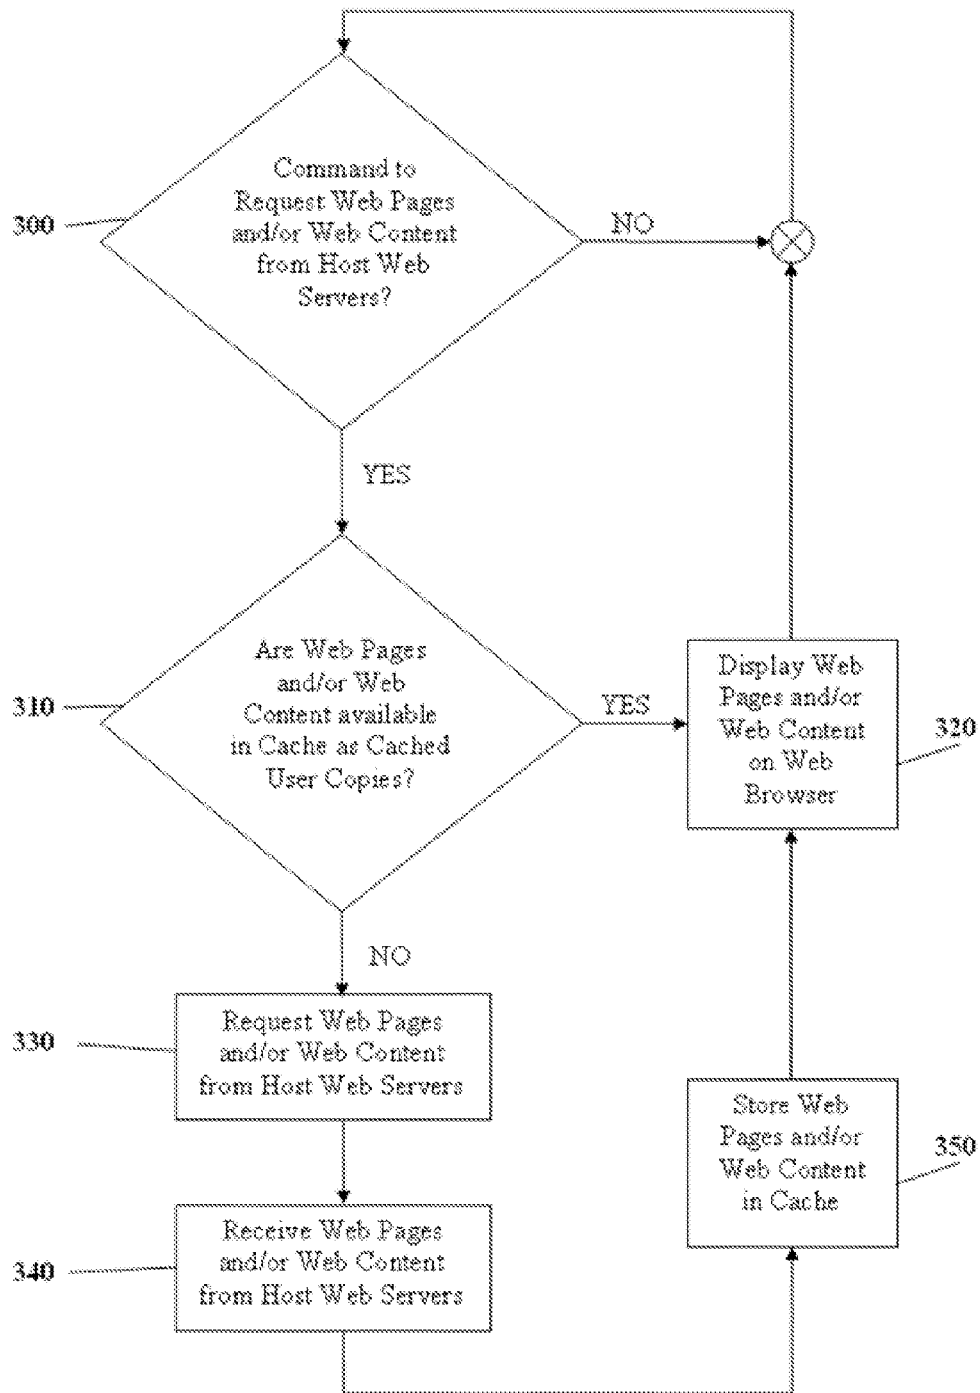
300

Command to Request Web Pages and/or Web Content from Host Web Servers?

NO

YES

310

Are Web Pages and/or Web Content available in Cache as Cached User Copies?

YES

Display Web Pages and/or Web Content on Web Browser

320

NO

330

Request Web Pages and/or Web Content from Host Web Servers

Store Web Pages and/or Web Content in Cache

350

340

Receive Web Pages and/or Web Content from Host Web Servers